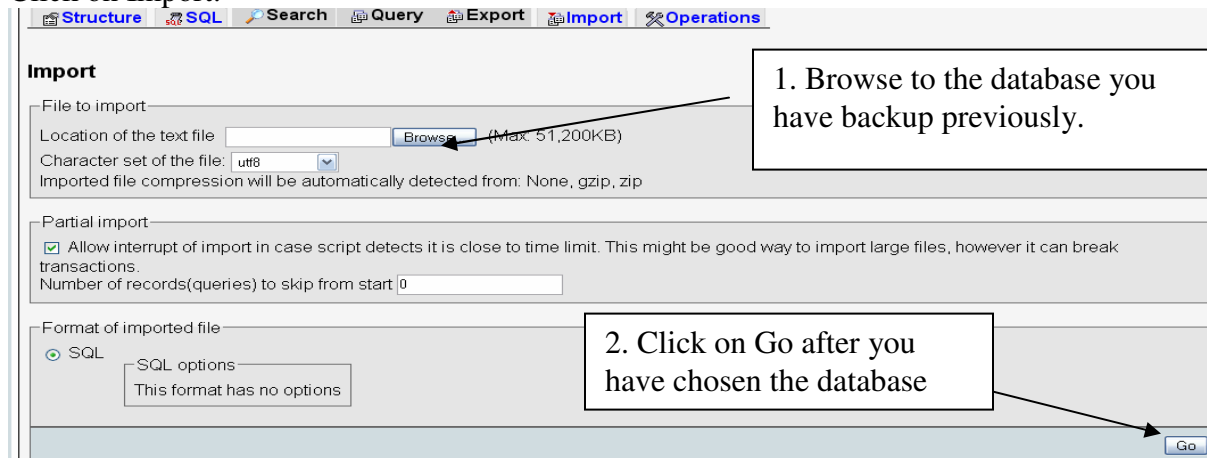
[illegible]

Structure SQL Search Query Export Import Operations

Import

File to import

Location of the text file Browse... (Max: 51,200KB)

Character set of the file: utf8

Imported file compression will be automatically detected from: None, gzip, zip

1. Browse to the database you have backup previously.

Partial import

Allow interrupt of import in case script detects it is close to time limit. This might be good way to import large files, however it can break transactions.

Number of records(queries) to skip from start 0

Format of imported file

SQL

SQL options

This format has no options

2. Click on Go after you have chosen the database

Go